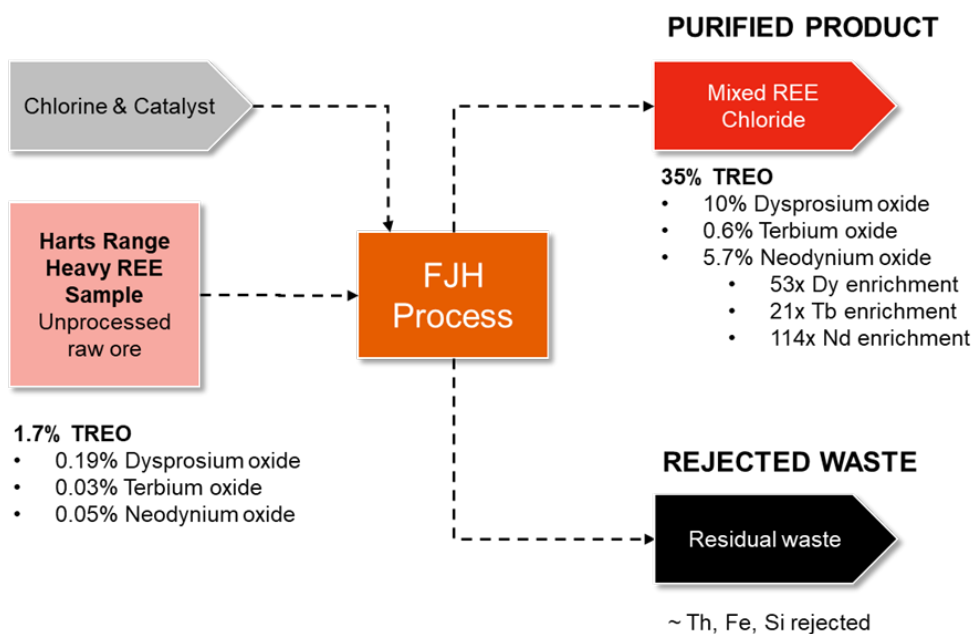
Chlorine & Catalyst

Harts Range Heavy REE Sample
Unprocessed raw ore

1.7% TREO
• 0.19% Dysprosium oxide
• 0.03% Terbium oxide
• 0.05% Neodynium oxide

FJH Process

PURIFIED PRODUCT

Mixed REE Chloride

35% TREO
• 10% Dysprosium oxide
• 0.6% Terbium oxide
• 5.7% Neodynium oxide
  • 53x Dy enrichment
  • 21x Tb enrichment
  • 114x Nd enrichment

REJECTED WASTE

Residual waste

~ Th, Fe, Si rejected